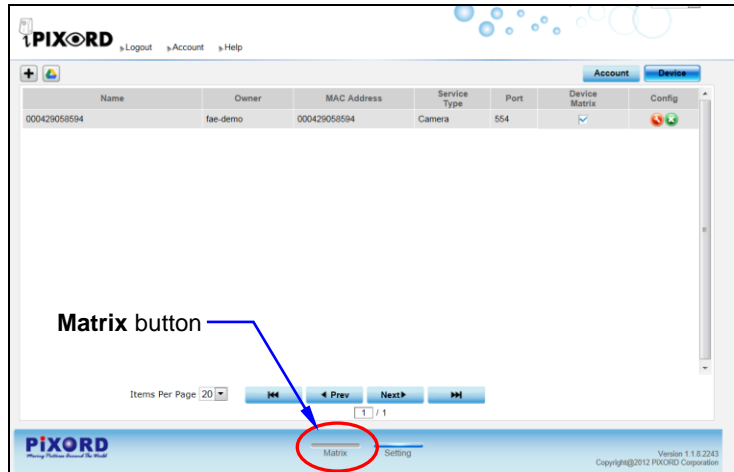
PIXORD ▸Logout ▸Account ▸Help

Account Device

| Name | Owner | MAC Address | Service Type | Port | Device Matrix | Config |
|---|---|---|---|---|---|---|
| 000429058594 | fae-demo | 000429058594 | Camera | 554 | ☑ | |

Matrix button

Items Per Page 20 ◄ Prev Next►

1 / 1

PIXORD

Matrix Setting

Version 1.1.8.2243
Copyright@2012 PIXORD Corporation